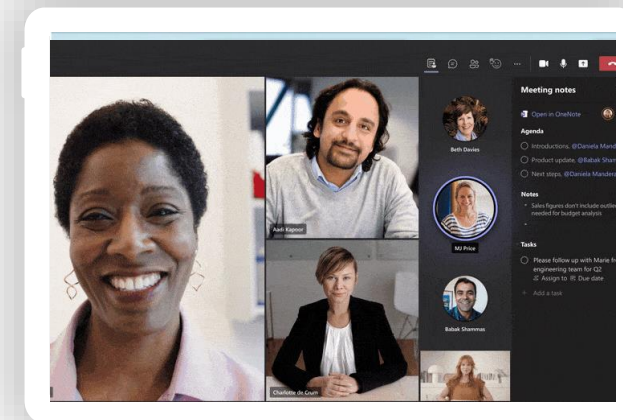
Meeting notes

Open in OneNote

Agenda

Introductions, @Daniela Mand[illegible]

Product update, @Babak Sham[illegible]

Next steps, @Daniela Mandera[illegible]

Notes

Sales figures don't include outlie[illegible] needed for budget analysis

Tasks

Please follow up with Marie fr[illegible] engineering team for Q2

Assign to Due date

Add a task

Beth Davies

MJ Price

Babak Shammas

Aadi Kapoor

Charlotte de Crum